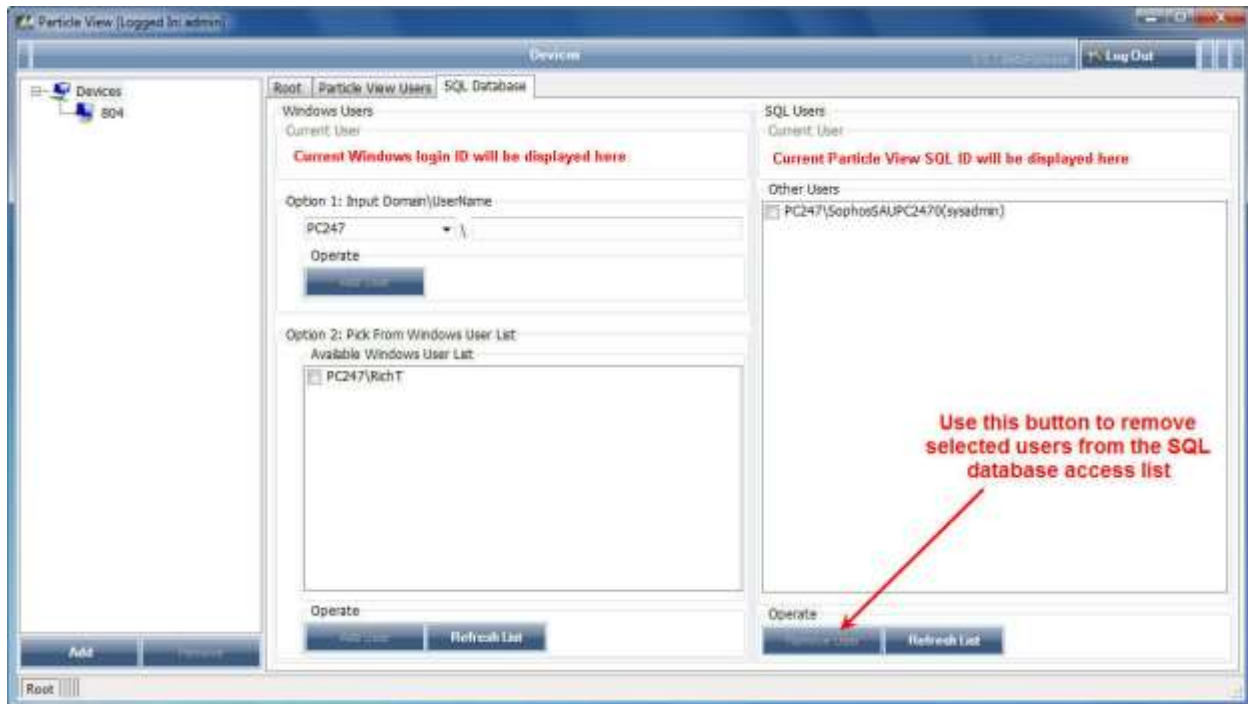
Particle View [Logged In: admin]

Devices

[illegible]

Log Out

Devices

804

Root

Particle View Users

SQL Database

Windows Users

Current User

Current Windows login ID will be displayed here

Option 1: Input Domain\UserName

PC247

\

Operate

Add User

Option 2: Pick From Windows User List

Available Windows User List

PC247\RichT

Operate

Add User

Refresh List

SQL Users

Current User

Current Particle View SQL ID will be displayed here

Other Users

PC247\SophosSAUPC2470(sysadmin)

Use this button to remove selected users from the SQL database access list

Operate

Remove User

Refresh List

Add

Remove

Root